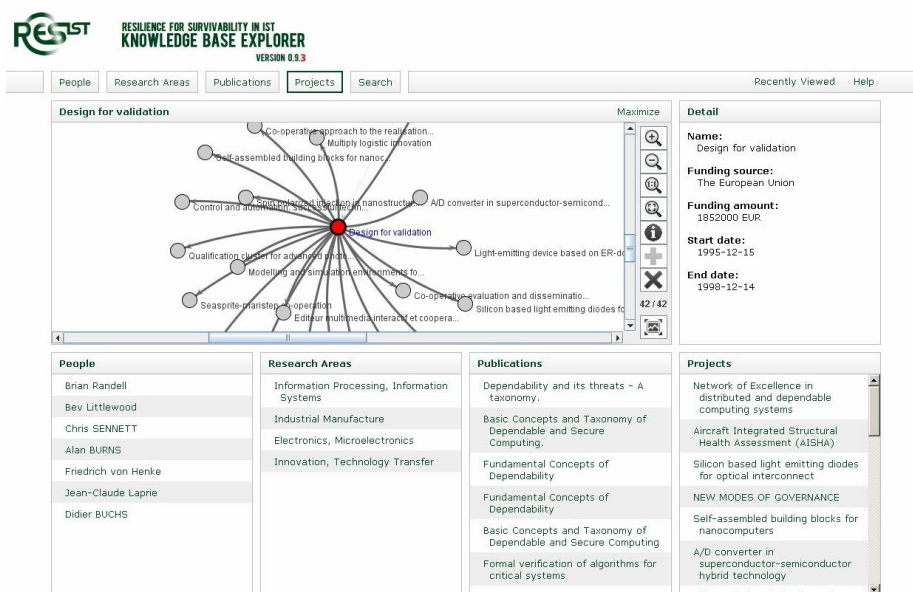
RESIST

RESILIENCE FOR SURVIVABILITY IN IST
KNOWLEDGE BASE EXPLORER
VERSION 0.9.3

People | Research Areas | Publications | Projects | Search | Recently Viewed | Help

Design for validation

Maximize

Co-operative approach to the realisation...
Multiply logistic innovation
Self-assembled building blocks for nanoc...
Spin polarized injection in nanostructu...
A/D converter in superconductor-semicond...
Control and automation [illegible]
Design for validation
Light-emitting device based on ER-d...
Qualification cluster for advanced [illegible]
Modelling and simulation environments fo...
Co-operative evaluation and disseminatio...
Silicon based light emitting diodes fo...
Seasprite-maristep co-operation
Editeur multimedia interactif et coopera...

42 / 42

Detail

Name:
Design for validation

Funding source:
The European Union

Funding amount:
1852000 EUR

Start date:
1995-12-15

End date:
1998-12-14

People
Brian Randell
Bev Littlewood
Chris SENNETT
Alan BURNS
Friedrich von Henke
Jean-Claude Laprie
Didier BUCHS

Research Areas
Information Processing, Information Systems
Industrial Manufacture
Electronics, Microelectronics
Innovation, Technology Transfer

Publications
Dependability and its threats - A taxonomy.
Basic Concepts and Taxonomy of Dependable and Secure Computing.
Fundamental Concepts of Dependability
Fundamental Concepts of Dependability
Basic Concepts and Taxonomy of Dependable and Secure Computing
Formal verification of algorithms for critical systems

Projects
Network of Excellence in distributed and dependable computing systems
Aircraft Integrated Structural Health Assessment (AISHA)
Silicon based light emitting diodes for optical interconnect
NEW MODES OF GOVERNANCE
Self-assembled building blocks for nanocomputers
A/D converter in superconductor-semiconductor hybrid technology